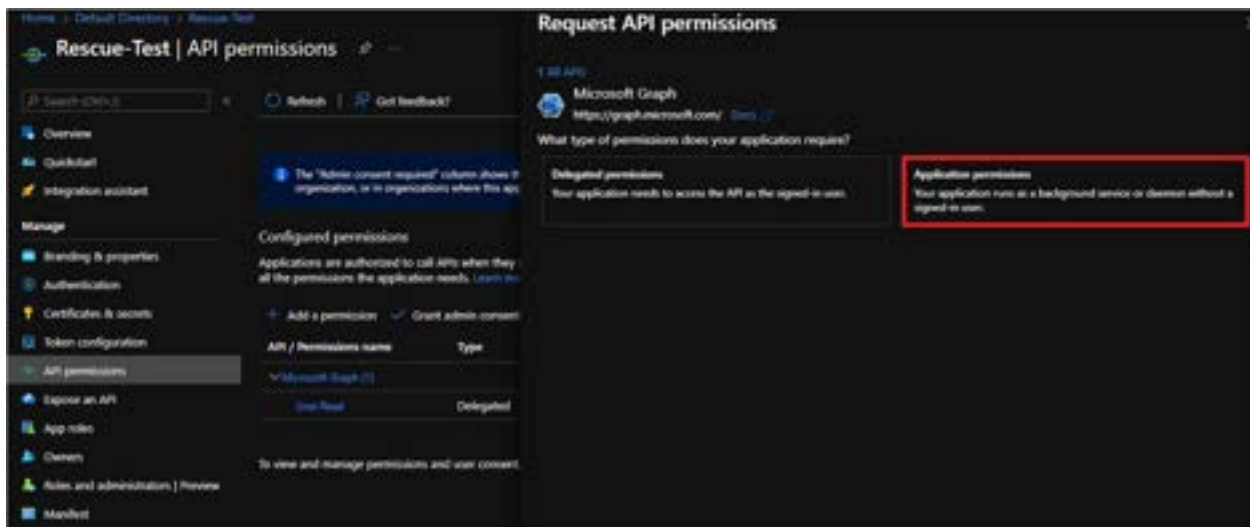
Home > Default Directory > Rescue-Test

Rescue-Test | API permissions

Search (Ctrl+/)

Overview

Quickstart

Integration assistant

Manage

Branding & properties

Authentication

Certificates & secrets

Token configuration

API permissions

Expose an API

App roles

Owners

Roles and administrators | Preview

Manifest

Refresh | Got feedback?

The "Admin consent required" column shows t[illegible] organization, or in organizations where this ap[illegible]

Configured permissions

Applications are authorized to call APIs when they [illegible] all the permissions the application needs. Learn mo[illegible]

+ Add a permission ✓ Grant admin consent

| API / Permissions name | Type |
|---|---|
| ∨ Microsoft Graph (1) | |
| User.Read | Delegated |

To view and manage permissions and user consent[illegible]

Request API permissions

< All APIs

Microsoft Graph
https://graph.microsoft.com/ Docs

What type of permissions does your application require?

Delegated permissions
Your application needs to access the API as the signed-in user.

Application permissions
Your application runs as a background service or daemon without a signed-in user.